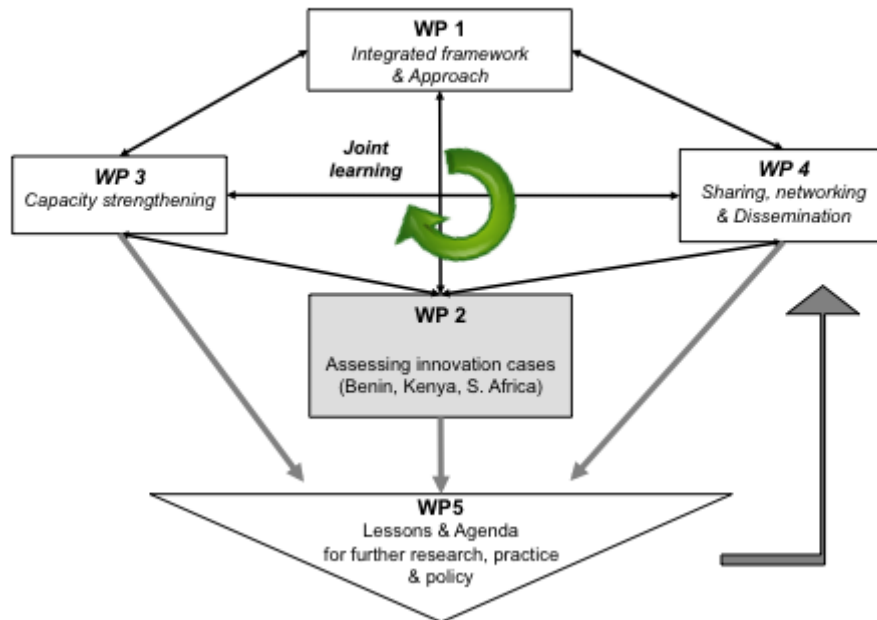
WP 1
Integrated framework & Approach

Joint learning

WP 3
Capacity strengthening

WP 4
Sharing, networking & Dissemination

WP 2
Assessing innovation cases (Benin, Kenya, S. Africa)

WP5
Lessons & Agenda for further research, practice & policy